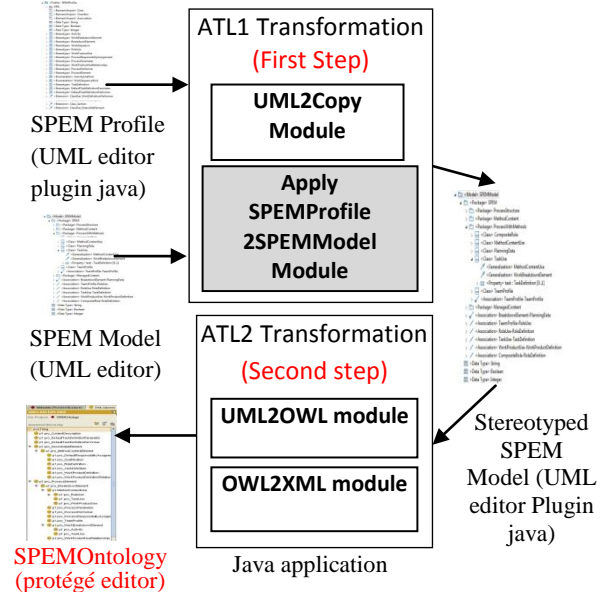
SPEM Profile (UML editor plugin java)

ATL1 Transformation
(First Step)

UML2Copy Module

Apply SPEMProfile 2SPEMModel Module

SPEM Model (UML editor)

ATL2 Transformation
(Second step)

UML2OWL module

OWL2XML module

Stereotyped SPEM Model (UML editor Plugin java)

SPEMOntology (protégé editor)

Java application